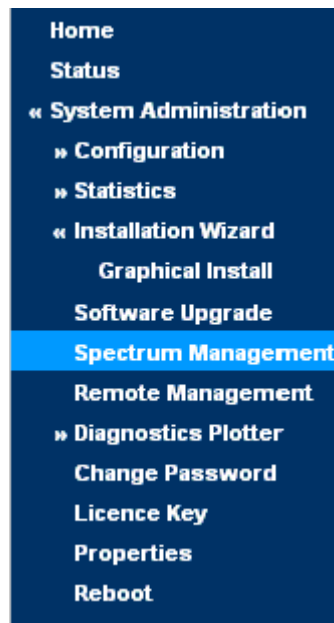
Home
Status
« System Administration
» Configuration
» Statistics
« Installation Wizard
Graphical Install
Software Upgrade
Spectrum Management
Remote Management
» Diagnostics Plotter
Change Password
Licence Key
Properties
Reboot